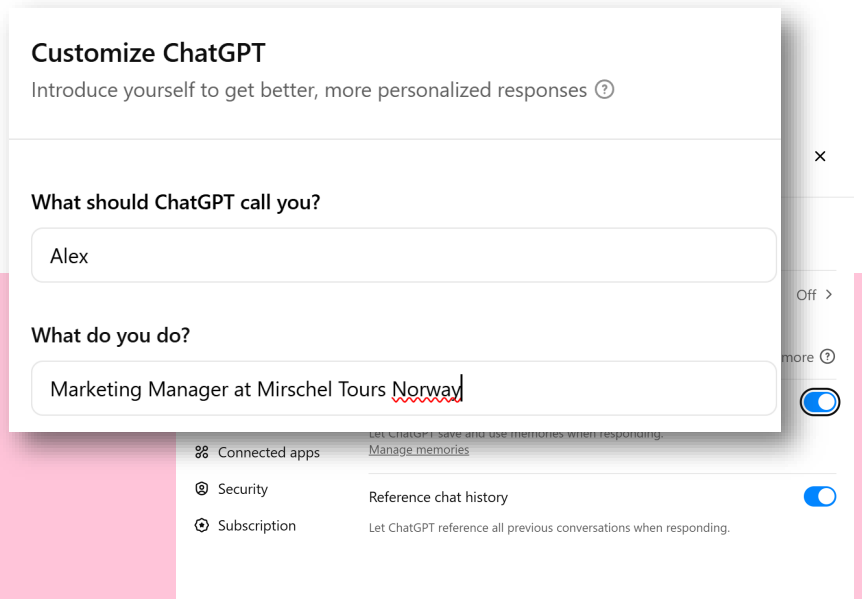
Customize ChatGPT
Introduce yourself to get better, more personalized responses ⓘ

What should ChatGPT call you?
Alex

What do you do?
Marketing Manager at Mirschel Tours Norway

×

Off >

more ⓘ

Let ChatGPT save and use memories when responding.
Manage memories

Connected apps
Security
Subscription

Reference chat history
Let ChatGPT reference all previous conversations when responding.